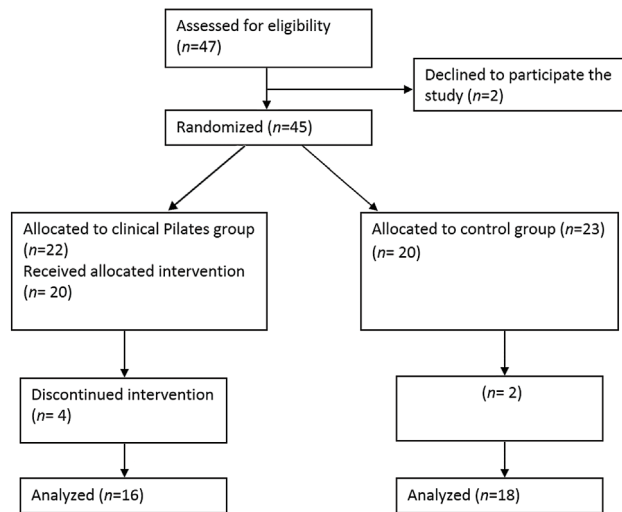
Assessed for eligibility ($n$=47)

Declined to participate the study ($n$=2)

Randomized ($n$=45)

Allocated to clinical Pilates group ($n$=22)
Received allocated intervention ($n$= 20)

Allocated to control group ($n$=23)
($n$= 20)

Discontinued intervention ($n$= 4)

($n$= 2)

Analyzed ($n$=16)

Analyzed ($n$=18)